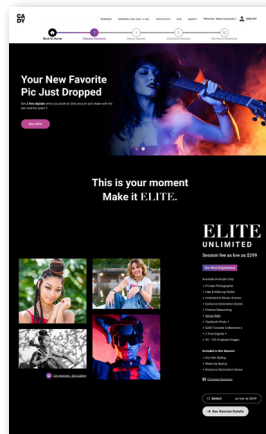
CA
DY

Back to Home
Session Selection
Select Option
Schedule Session
Review & Checkout

Your New Favorite Pic Just Dropped

See Offer

This is your moment
Make it ELITE.

ELITE
UNLIMITED

Session fee as low as $299

Get More Experience

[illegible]

Compare Sessions

Select
as low as $299

See Session Details